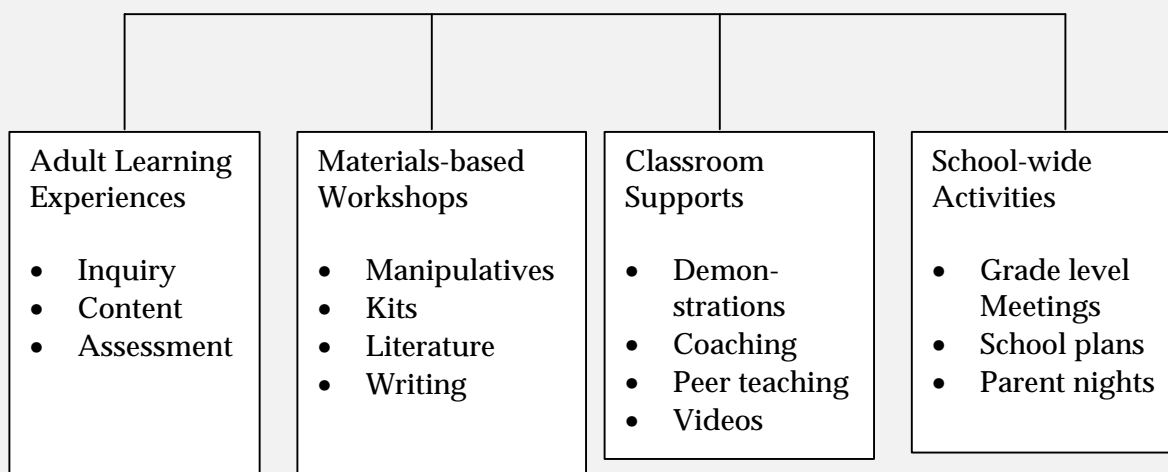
Adult Learning Experiences

- Inquiry
- Content
- Assessment

Materials-based Workshops

- Manipulatives
- Kits
- Literature
- Writing

Classroom Supports

- Demonstrations
- Coaching
- Peer teaching
- Videos

School-wide Activities

- Grade level Meetings
- School plans
- Parent nights